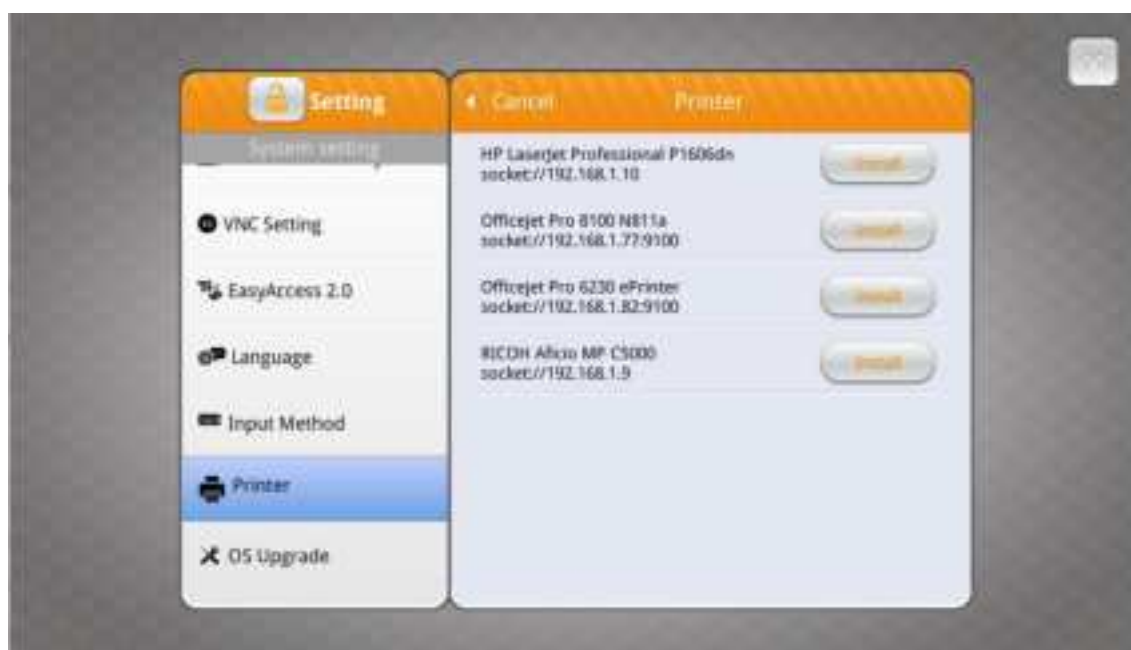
Setting

System setting

VNC Setting

EasyAccess 2.0

Language

Input Method

Printer

OS Upgrade

Cancel

Printer

HP LaserJet Professional P1606dn
socket://192.168.1.10

Install

Officejet Pro 8100 N811a
socket://192.168.1.77:9100

Install

Officejet Pro 6230 ePrinter
socket://192.168.1.82:9100

Install

RICOH Aficio MP C5000
socket://192.168.1.9

Install